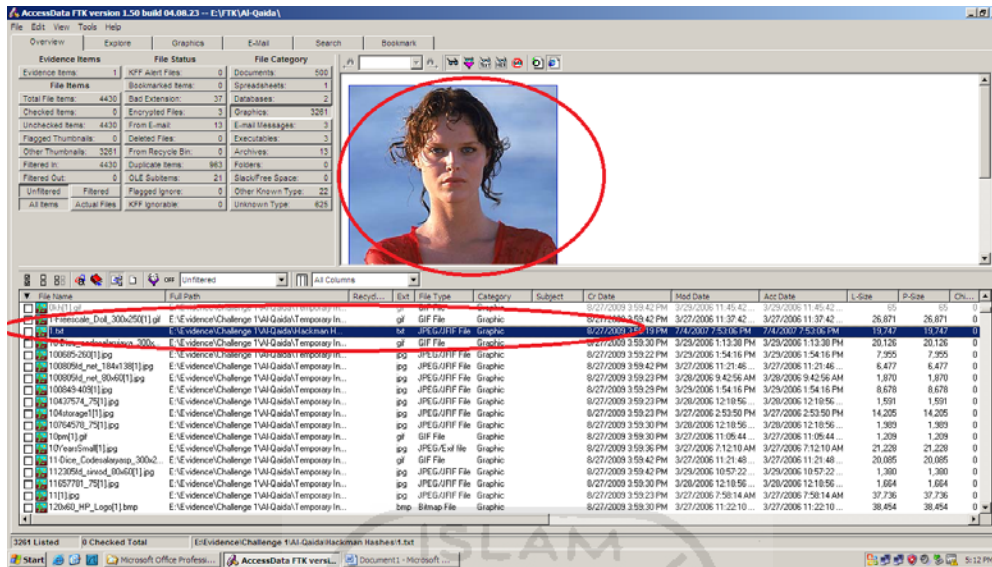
AccessData FTK version 1.50 build 04.08.23 -- E:\FTK\Al-Qaida\

File Edit View Tools Help

Overview Explore Graphics E-Mail Search Bookmark

Evidence Items
Evidence Items: 1
File Items
Total File Items: 4430
Checked Items: 0
Unchecked Items: 4430
Flagged Thumbnails: 0
Other Thumbnails: 3261
Filtered In: 4430
Filtered Out: 0
Unfiltered Filtered
All Items Actual Files

File Status
KFF Alert Files: 0
Bookmarked Items: 0
Bad Extension: 37
Encrypted Files: 3
From E-mail: 13
Deleted Files: 0
From Recycle Bin: 0
Duplicate Items: 963
OLE Subitems: 21
Flagged Ignore: 0
KFF Ignorable: 0

File Category
Documents: 500
Spreadsheets: 1
Databases: 2
Graphics: 3261
E-mail Messages: 1
Executables: 3
Archives: 13
Folders: 0
Slack/Free Space: 0
Other Known Type: 22
Unknown Type: 625

Unfiltered
All Columns

| File Name | Full Path | Recyc... | Ext | File Type | Category | Subject | Cr Date | Mod Date | Acc Date | L-Size | P-Size | Chi... |
|---|---|---|---|---|---|---|---|---|---|---|---|---|
| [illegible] | | | | | | | | | | | | |
| 1Freescale_Doll_300x250[1].gif | E:\Evidence\Challenge 1\Al-Qaida\Temporary In... | | gif | GIF File | Graphic | | 8/27/2009 3:59:42 PM | 3/27/2006 11:37:42 ... | 3/27/2006 11:37:42 ... | 26,871 | 26,871 | 0 |
| 1.txt | E:\Evidence\Challenge 1\Al-Qaida\Hackman H... | | txt | JPEG/JFIF File | Graphic | | 8/27/2009 3:5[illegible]:19 PM | 7/4/2007 7:53:06 PM | 7/4/2007 7:53:06 PM | 19,747 | 19,747 | 0 |
| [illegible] | E:\Evidence\Challenge 1\Al-Qaida\Temporary In... | | gif | GIF File | Graphic | | 8/27/2009 3:59:30 PM | 3/29/2006 1:13:38 PM | 3/29/2006 1:13:38 PM | 20,126 | 20,126 | 0 |
| 100685-260[1].jpg | E:\Evidence\Challenge 1\Al-Qaida\Temporary In... | | jpg | JPEG/JFIF File | Graphic | | 8/27/2009 3:59:22 PM | 3/29/2006 1:54:16 PM | 3/29/2006 1:54:16 PM | 7,955 | 7,955 | 0 |
| 100805fd_net_184x138[1].jpg | E:\Evidence\Challenge 1\Al-Qaida\Temporary In... | | jpg | JPEG/JFIF File | Graphic | | 8/27/2009 3:59:42 PM | 3/27/2006 11:21:46 ... | 3/27/2006 11:21:46 ... | 6,477 | 6,477 | 0 |
| 100805fd_net_80x60[1].jpg | E:\Evidence\Challenge 1\Al-Qaida\Temporary In... | | jpg | JPEG/JFIF File | Graphic | | 8/27/2009 3:59:23 PM | 3/28/2006 9:42:56 AM | 3/28/2006 9:42:56 AM | 1,870 | 1,870 | 0 |
| 100849-403[1].jpg | E:\Evidence\Challenge 1\Al-Qaida\Temporary In... | | jpg | JPEG/JFIF File | Graphic | | 8/27/2009 3:59:29 PM | 3/29/2006 1:54:16 PM | 3/29/2006 1:54:16 PM | 8,678 | 8,678 | 0 |
| 10437574_75[1].jpg | E:\Evidence\Challenge 1\Al-Qaida\Temporary In... | | jpg | JPEG/JFIF File | Graphic | | 8/27/2009 3:59:30 PM | 3/28/2006 12:18:56 ... | 3/28/2006 12:18:56 ... | 1,591 | 1,591 | 0 |
| 104storage1[1].jpg | E:\Evidence\Challenge 1\Al-Qaida\Temporary In... | | jpg | JPEG/JFIF File | Graphic | | 8/27/2009 3:59:23 PM | 3/29/2006 2:53:50 PM | 3/29/2006 2:53:50 PM | 14,205 | 14,205 | 0 |
| 10764578_75[1].jpg | E:\Evidence\Challenge 1\Al-Qaida\Temporary In... | | jpg | JPEG/JFIF File | Graphic | | 8/27/2009 3:59:30 PM | 3/28/2006 12:18:56 ... | 3/28/2006 12:18:56 ... | 1,989 | 1,989 | 0 |
| 10pm[1].gif | E:\Evidence\Challenge 1\Al-Qaida\Temporary In... | | gif | GIF File | Graphic | | 8/27/2009 3:59:30 PM | 3/27/2006 11:05:44 ... | 3/27/2006 11:05:44 ... | 1,209 | 1,209 | 0 |
| 10YearsSmall[1].jpg | E:\Evidence\Challenge 1\Al-Qaida\Temporary In... | | jpg | JPEG/Exif file | Graphic | | 8/27/2009 3:59:36 PM | 3/27/2006 7:12:10 AM | 3/27/2006 7:12:10 AM | 21,228 | 21,228 | 0 |
| 11-Dice_Codesalayasp_300x2... | E:\Evidence\Challenge 1\Al-Qaida\Temporary In... | | gif | GIF File | Graphic | | 8/27/2009 3:59:42 PM | 3/27/2006 11:21:48 ... | 3/27/2006 11:21:48 ... | 20,085 | 20,085 | 0 |
| 112305fd_sinsod_80x60[1].jpg | E:\Evidence\Challenge 1\Al-Qaida\Temporary In... | | jpg | JPEG/JFIF File | Graphic | | 8/27/2009 3:59:42 PM | 3/29/2006 10:57:22 ... | 3/29/2006 10:57:22 ... | 1,380 | 1,380 | 0 |
| 11657781_75[1].jpg | E:\Evidence\Challenge 1\Al-Qaida\Temporary In... | | jpg | JPEG/JFIF File | Graphic | | 8/27/2009 3:59:30 PM | 3/28/2006 12:18:56 ... | 3/28/2006 12:18:56 ... | 1,664 | 1,664 | 0 |
| 11[1].jpg | E:\Evidence\Challenge 1\Al-Qaida\Temporary In... | | jpg | JPEG/JFIF File | Graphic | | 8/27/2009 3:59:29 PM | 3/27/2006 7:58:14 AM | 3/27/2006 7:58:14 AM | 37,736 | 37,736 | 0 |
| 120x60_HP_Logo[1].bmp | E:\Evidence\Challenge 1\Al-Qaida\Temporary In... | | bmp | Bitmap File | Graphic | | 8/27/2009 3:59:30 PM | 3/27/2006 11:22:10 ... | 3/27/2006 11:22:10 ... | 38,454 | 38,454 | 0 |

3261 Listed 0 Checked Total E:\Evidence\Challenge 1\Al-Qaida\Hackman Hashes\1.txt

Start Microsoft Office Professi... AccessData FTK versi... Document1 - Microsoft ... 5:12 PM